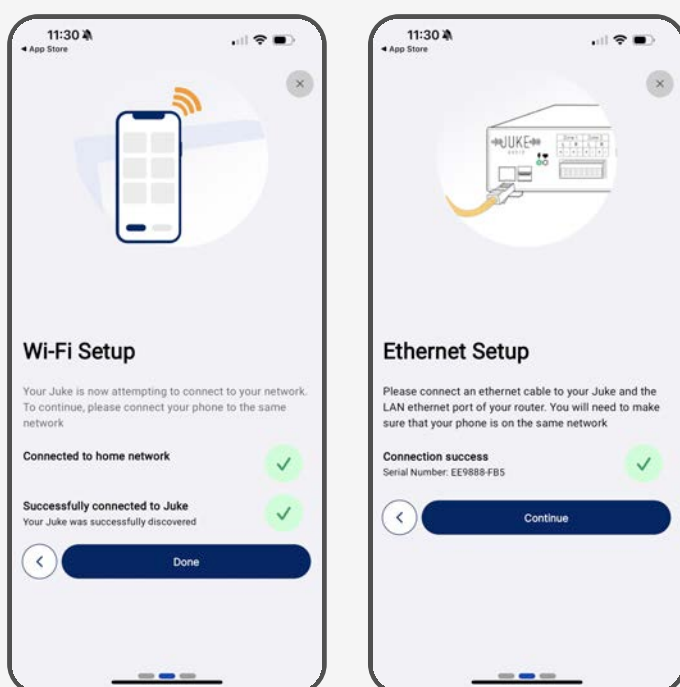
11:30
◂ App Store

×

Wi-Fi Setup

Your Juke is now attempting to connect to your network. To continue, please connect your phone to the same network

Connected to home network

Successfully connected to Juke
Your Juke was successfully discovered

Done

11:30
◂ App Store

×

JUKE

Ethernet Setup

Please connect an ethernet cable to your Juke and the LAN ethernet port of your router. You will need to make sure that your phone is on the same network

Connection success
Serial Number: EE9888-FB5

Continue